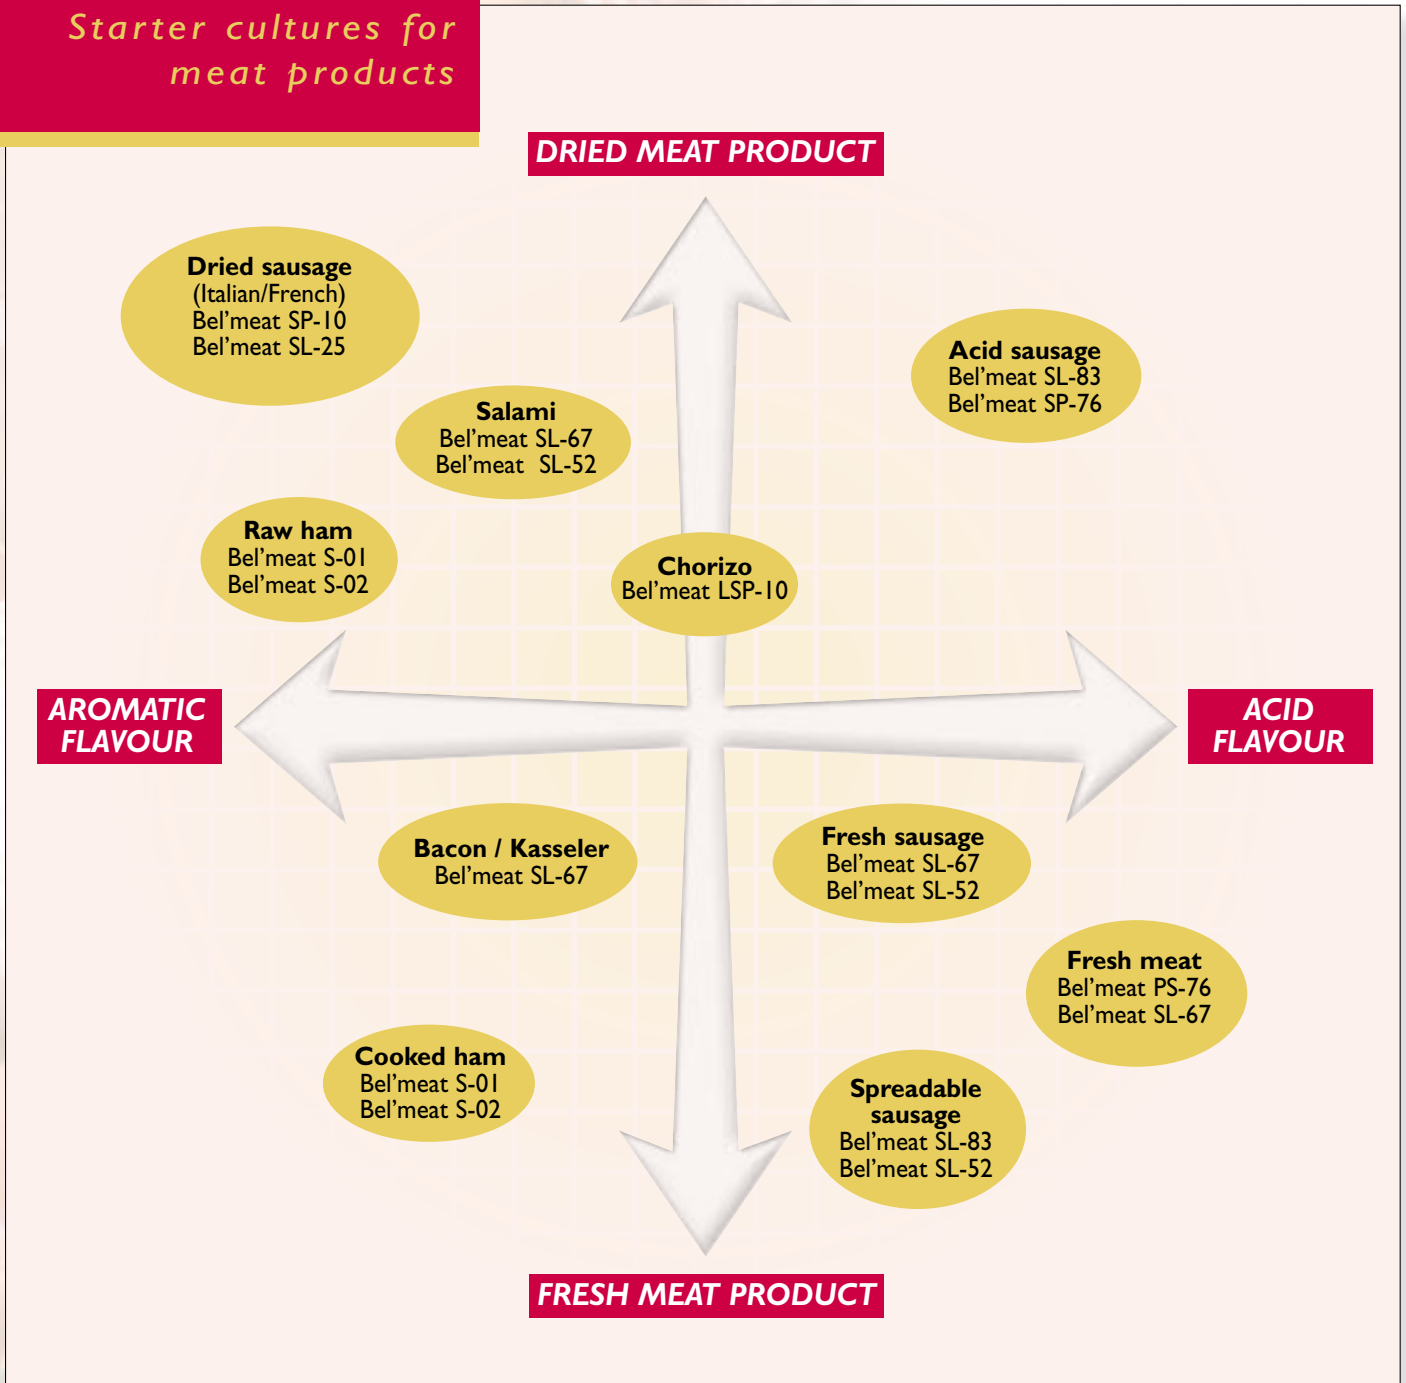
Starter cultures for meat products

DRIED MEAT PRODUCT

Dried sausage
(Italian/French)
Bel'meat SP-10
Bel'meat SL-25

Acid sausage
Bel'meat SL-83
Bel'meat SP-76

Salami
Bel'meat SL-67
Bel'meat SL-52

Raw ham
Bel'meat S-01
Bel'meat S-02

Chorizo
Bel'meat LSP-10

AROMATIC FLAVOUR

ACID FLAVOUR

Bacon / Kasseler
Bel'meat SL-67

Fresh sausage
Bel'meat SL-67
Bel'meat SL-52

Fresh meat
Bel'meat PS-76
Bel'meat SL-67

Cooked ham
Bel'meat S-01
Bel'meat S-02

Spreadable sausage
Bel'meat SL-83
Bel'meat SL-52

FRESH MEAT PRODUCT